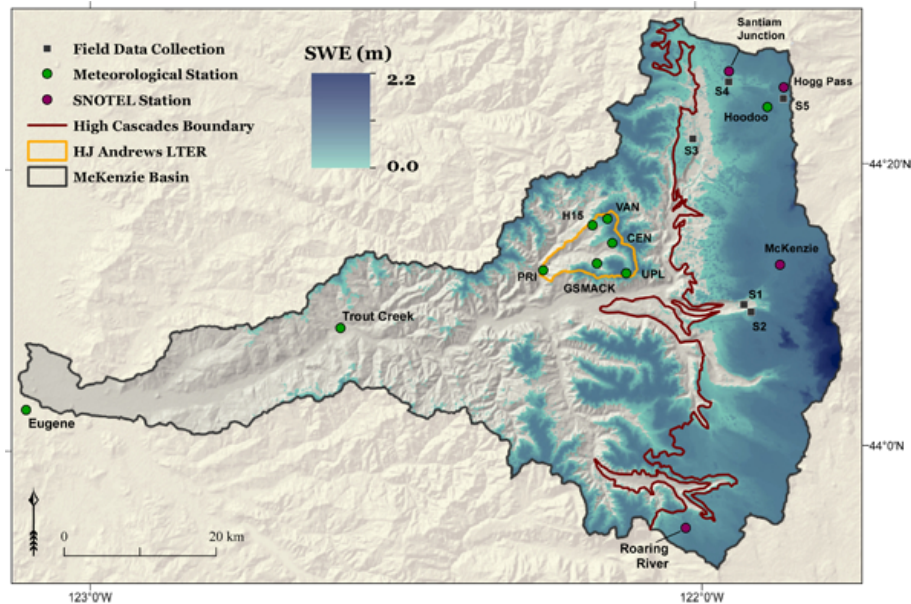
Field Data Collection
Meteorological Station
SNOTEL Station
High Cascades Boundary
HJ Andrews LTER
McKenzie Basin

SWE (m)
2.2
0.0

Santiam Junction
S4
Hogg Pass
S5
Hoodoo
S3
44°20'N
H15
VAN
CEN
PRI
UPL
GSMACK
McKenzie
S1
S2
Trout Creek
Eugene
44°0'N
0
20 km
Roaring River
123°0'W
122°0'W